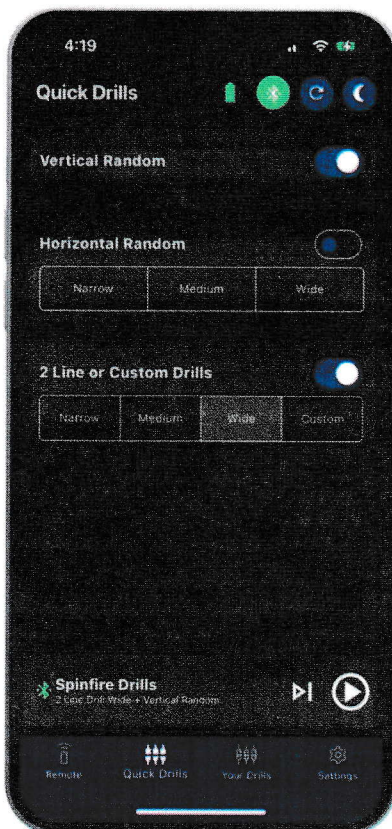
4:19

Quick Drills

Vertical Random

Horizontal Random

| Narrow | Medium | Wide |
|---|---|---|

2 Line or Custom Drills

| Narrow | Medium | Wide | Custom |
|---|---|---|---|

Spinfire Drills
2 Line Drill Wide + Vertical Random

Remote
Quick Drills
Your Drills
Settings